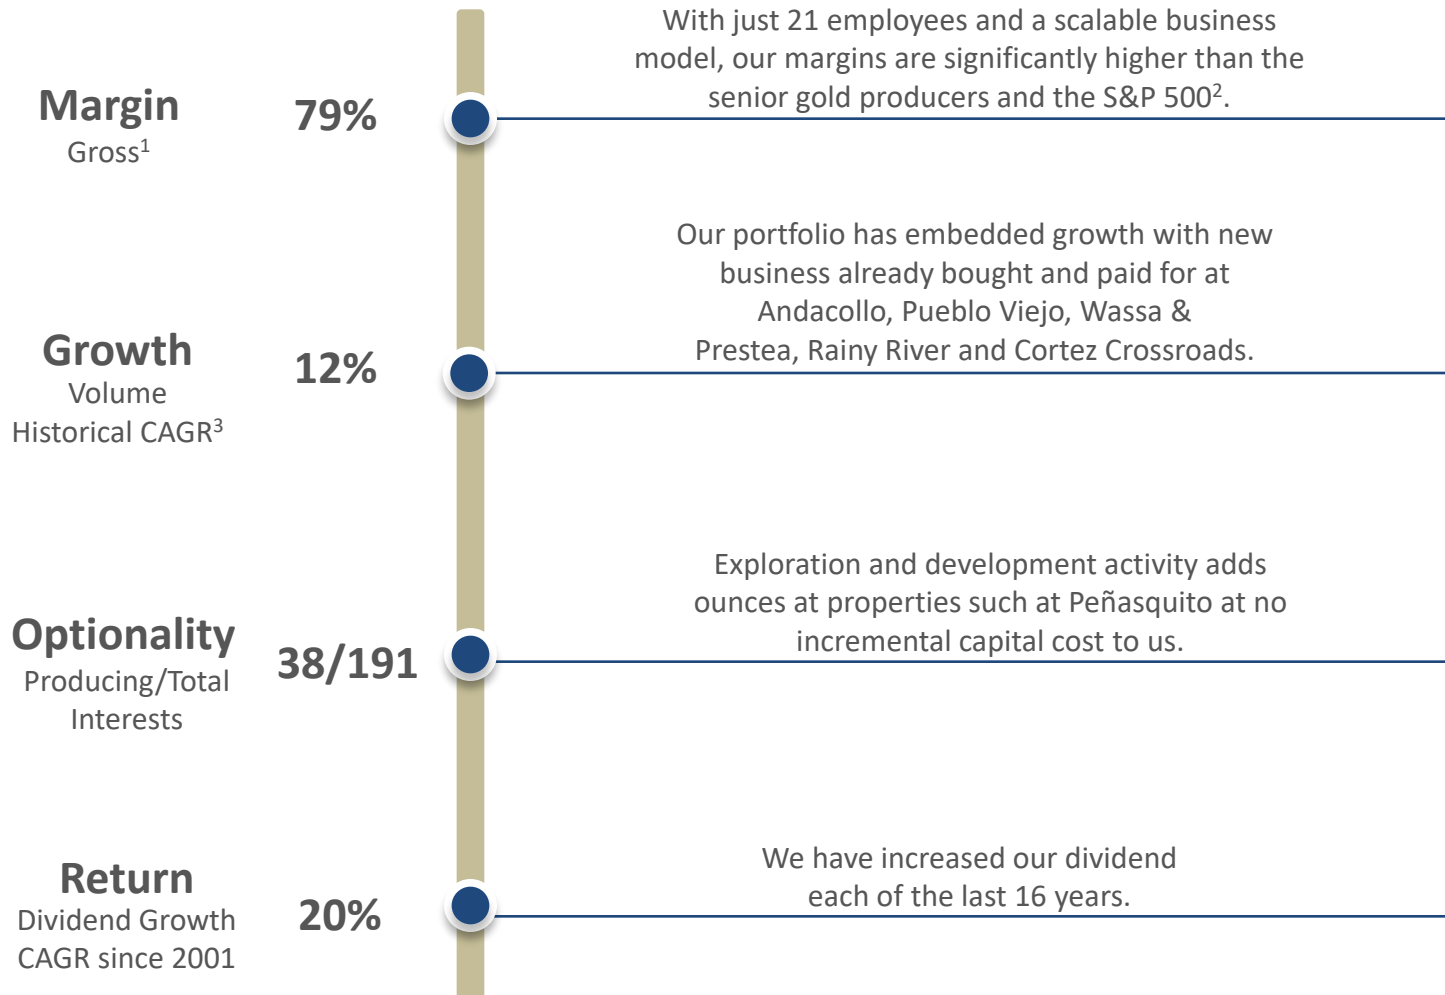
Margin
Gross$^1$

79%

With just 21 employees and a scalable business model, our margins are significantly higher than the senior gold producers and the S&P 500$^2$.

Growth
Volume
Historical CAGR$^3$

12%

Our portfolio has embedded growth with new business already bought and paid for at Andacollo, Pueblo Viejo, Wassa & Prestea, Rainy River and Cortez Crossroads.

Optionality
Producing/Total
Interests

38/191

Exploration and development activity adds ounces at properties such at Peñasquito at no incremental capital cost to us.

Return
Dividend Growth
CAGR since 2001

20%

We have increased our dividend each of the last 16 years.